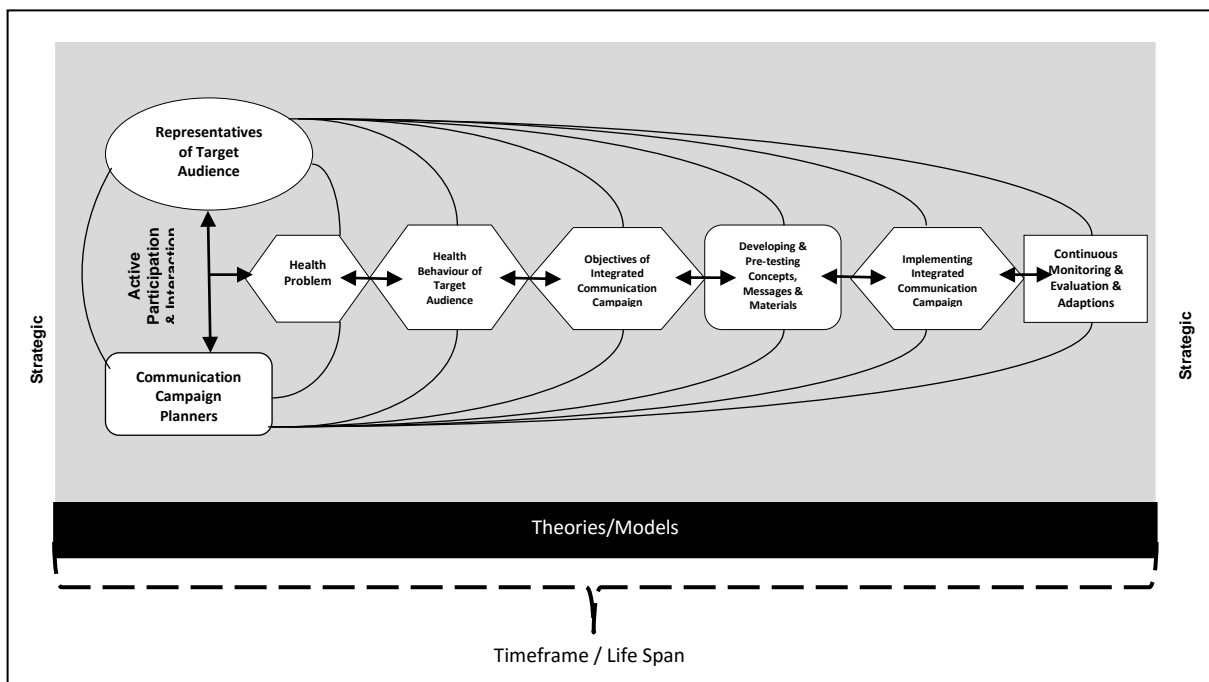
Representatives of Target Audience

Active Participation & Interaction

Communication Campaign Planners

Health Problem

Health Behaviour of Target Audience

Objectives of Integrated Communication Campaign

Developing & Pre-testing Concepts, Messages & Materials

Implementing Integrated Communication Campaign

Continuous Monitoring & Evaluation & Adaptions

Strategic

Strategic

Theories/Models

Timeframe / Life Span